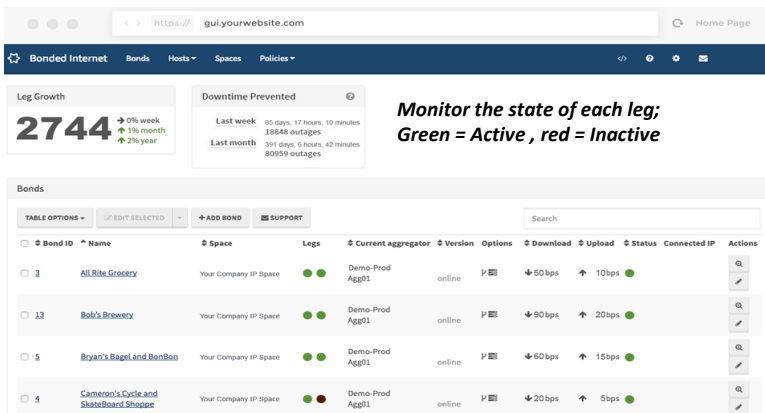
https:// gui.yourwebsite.com

Home Page

Bonded Internet Bonds Hosts ▾ Spaces Policies ▾

Leg Growth

2744

→ 0% week
↑ 1% month
↑ 2% year

Downtime Prevented

Last week 85 days, 17 hours, 10 minutes 18848 outages

Last month 391 days, 6 hours, 42 minutes 80959 outages

Monitor the state of each leg;
Green = Active , red = Inactive

Bonds

TABLE OPTIONS ▾ EDIT SELECTED + ADD BOND SUPPORT

Search

| | Bond ID | Name | Space | Legs | Current aggregator | Version | Options | Download | Upload | Status | Connected IP | Actions |
|---|---|---|---|---|---|---|---|---|---|---|---|---|
| ☐ | 3 | All Rite Grocery | Your Company IP Space | | Demo-Prod Agg01 | online | | ↓50bps | ↑ 10bps | | | |
| ☐ | 13 | Bob's Brewery | Your Company IP Space | | Demo-Prod Agg01 | online | | ↓90bps | ↑ 20bps | | | |
| ☐ | 5 | Bryan's Bagel and BonBon | Your Company IP Space | | Demo-Prod Agg01 | online | | ↓60bps | ↑ 15bps | | | |
| ☐ | 4 | Cameron's Cycle and SkateBoard Shoppe | Your Company IP Space | | Demo-Prod Agg01 | online | | ↓20bps | ↑ 5bps | | | |